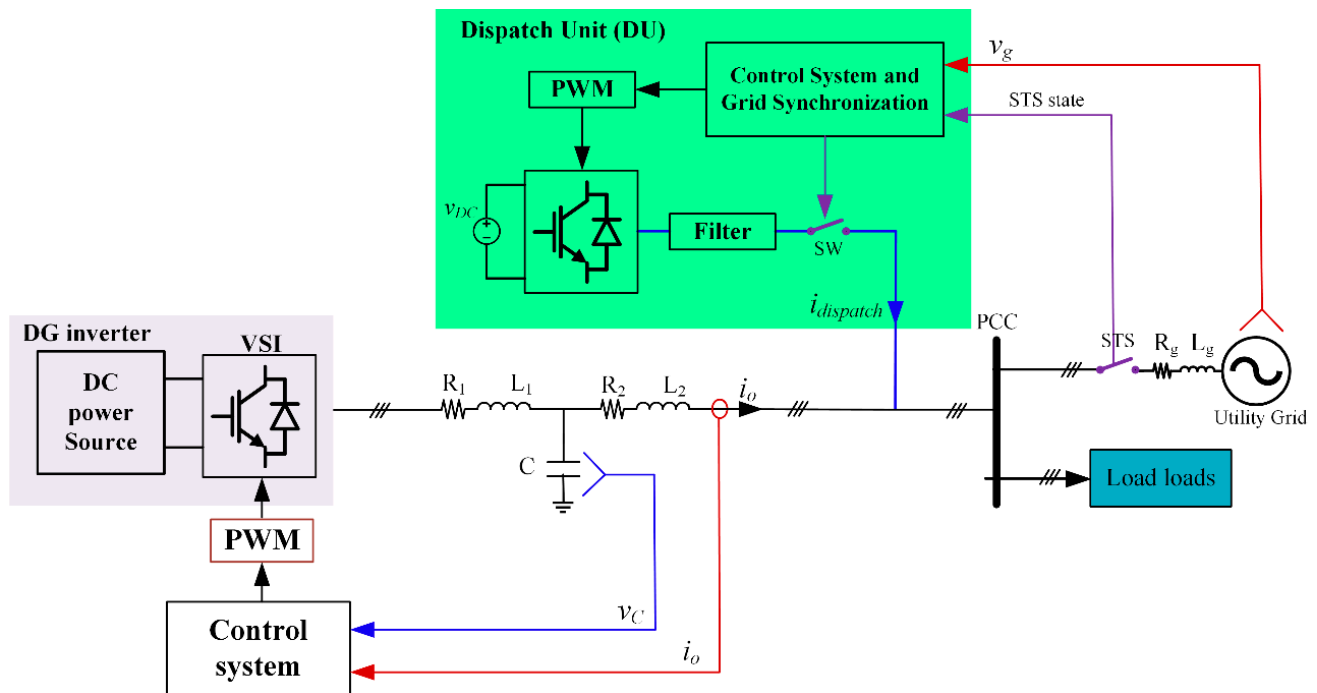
Dispatch Unit (DU)

$v_g$

PWM

Control System and Grid Synchronization

STS state

$v_{DC}$

Filter

SW

$i_{dispatch}$

DG inverter

VSI

DC power Source

$R_1$ $L_1$ $R_2$ $L_2$

$i_o$

PCC

STS $R_g$ $L_g$

Utility Grid

C

Load loads

PWM

Control system

$v_C$

$i_o$